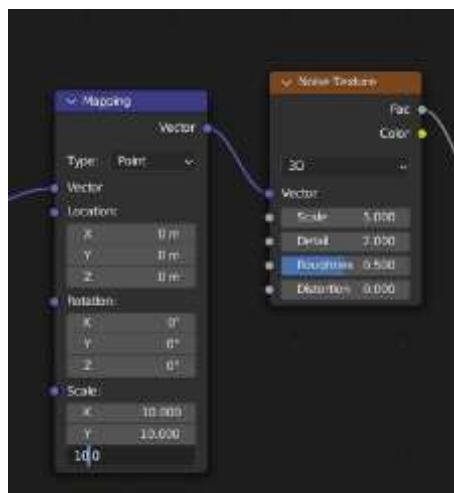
Mapping

Vector

Type: Point

Vector

Location:

X 0 m

Y 0 m

Z 0 m

Rotation:

X 0°

Y 0°

Z 0°

Scale:

X 10.000

Y 10.000

10.0

Noise Texture

Fac

Color

3D

Vector

Scale 5.000

Detail 2.000

Roughness 0.500

Distortion 0.000